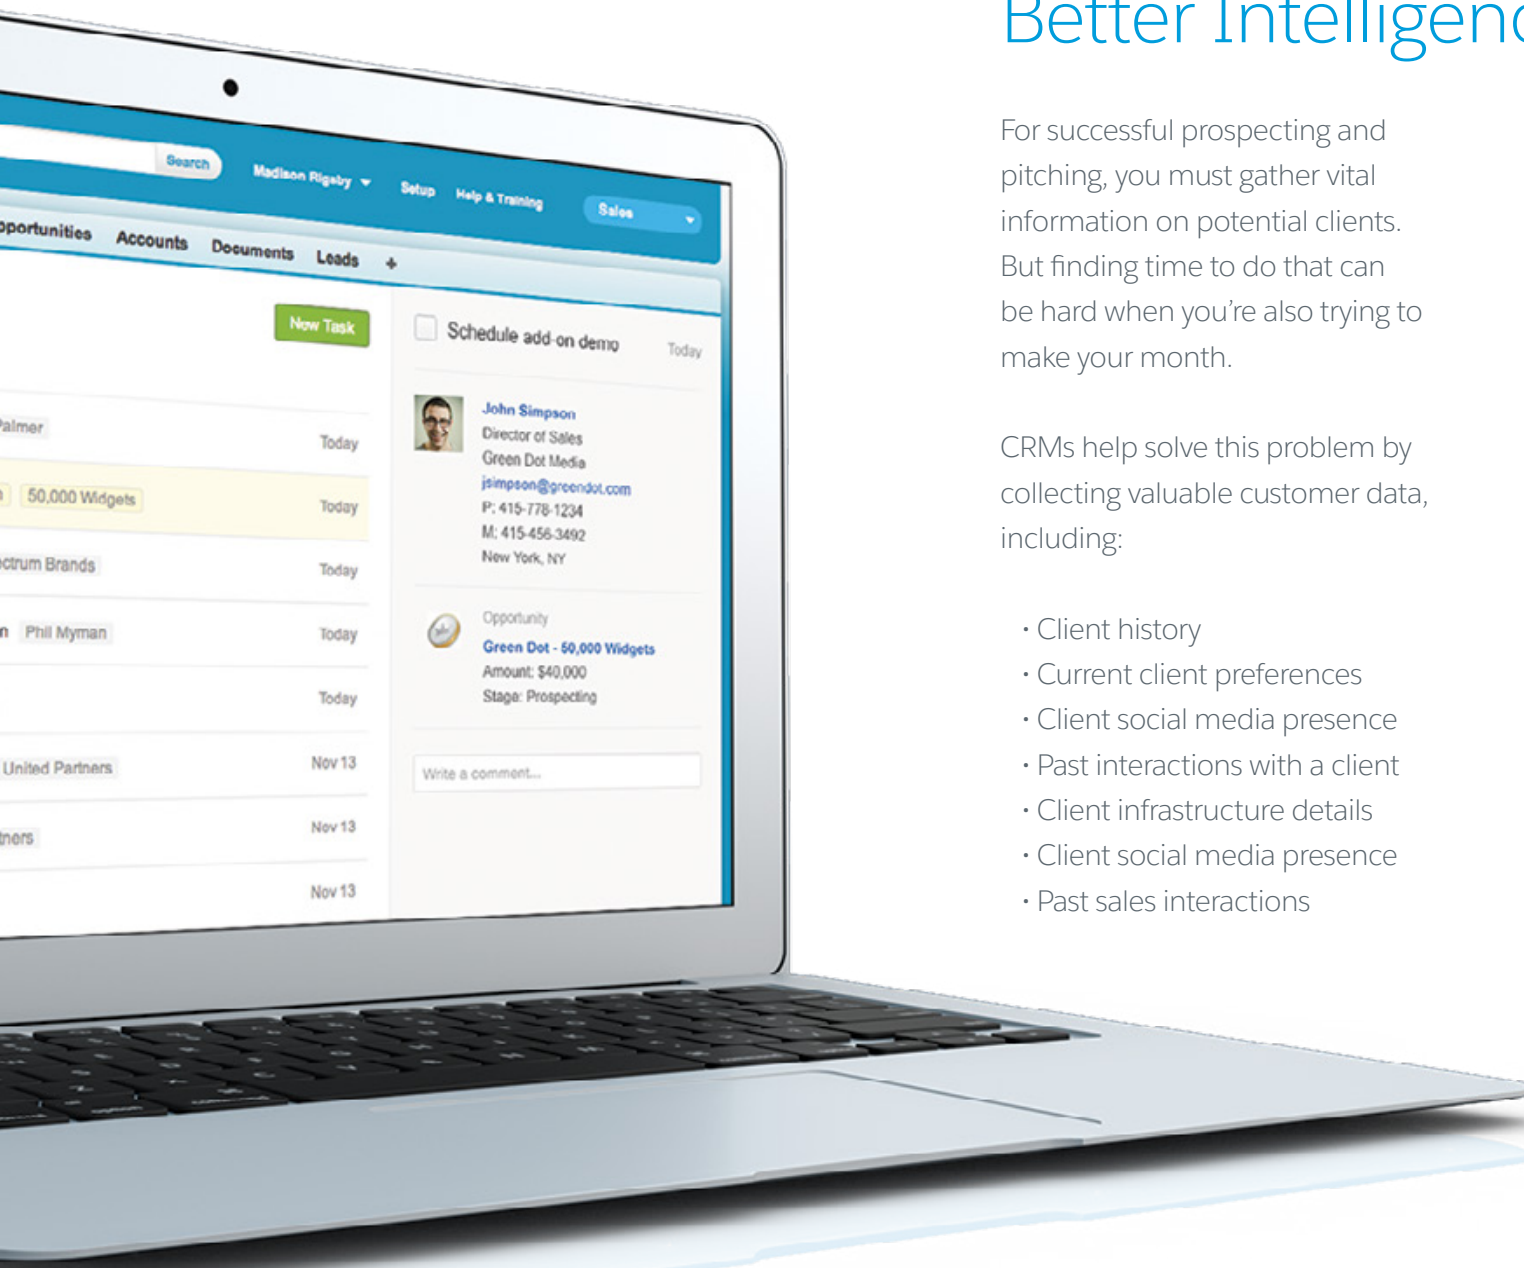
Search
Madison Rigsby
Setup
Help & Training
Sales
pportunities
Accounts
Documents
Leads
+
New Task
almer
Today
50,000 Widgets
Today
ctrum Brands
Today
Phil Myman
Today
Today
United Partners
Nov 13
tners
Nov 13
Nov 13
Schedule add-on demo
Today
John Simpson
Director of Sales
Green Dot Media
jsimpson@greendot.com
P: 415-778-1234
M: 415-456-3492
New York, NY
Opportunity
Green Dot - 50,000 Widgets
Amount: $40,000
Stage: Prospecting
Write a comment...

Better Intelligen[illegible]

For successful prospecting and pitching, you must gather vital information on potential clients. But finding time to do that can be hard when you're also trying to make your month.

CRMs help solve this problem by collecting valuable customer data, including:

· Client history
· Current client preferences
· Client social media presence
· Past interactions with a client
· Client infrastructure details
· Client social media presence
· Past sales interactions